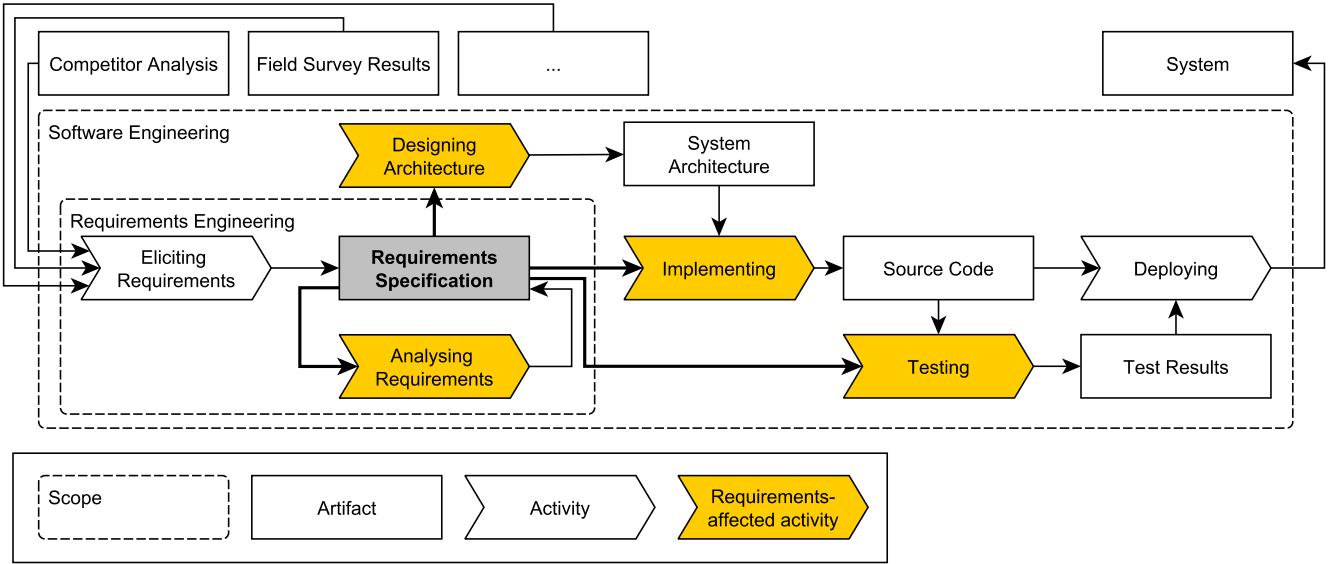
Competitor Analysis

Field Survey Results

...

System

Software Engineering

Designing Architecture

System Architecture

Requirements Engineering

Eliciting Requirements

**Requirements Specification**

Implementing

Source Code

Deploying

Analysing Requirements

Testing

Test Results

Scope

Artifact

Activity

Requirements-affected activity